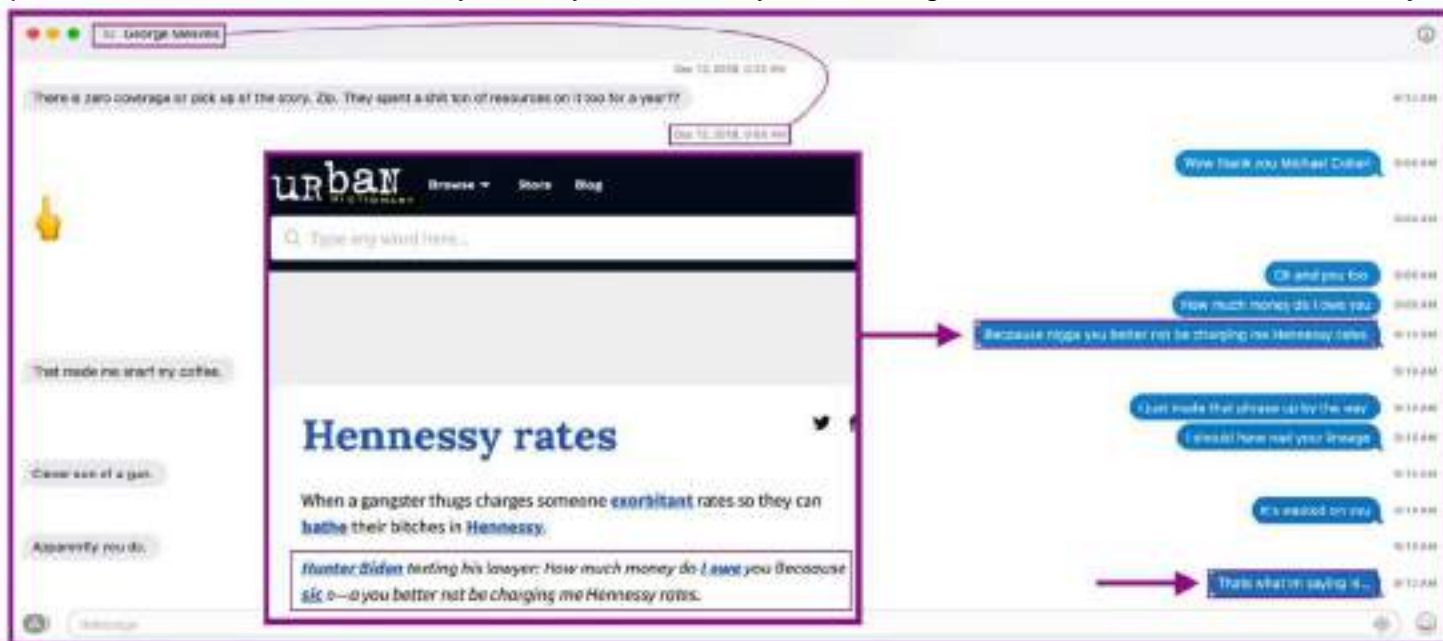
To: George Mesires

Dec 12, 2018, 3:33 AM

There is zero coverage or pick up of the story. Zip. They spent a shit ton of resources on it too for a year??

Dec 12, 2018, 9:04 AM

Wow thank you Michael Cohen

Ok and you too

How much money do I owe you

Because nigga you better not be charging me Hennessy rates

That made me snort my coffee.

I just made that phrase up by the way

I should have said your lineage

Clever son of a gun.

It's wasted on you

Apparently you do.

Thats what im saying lil...

urban dictionary Browse Store Blog

Type any word here...

Hennessy rates

When a gangster thugs charges someone exorbitant rates so they can bathe their bitches in Hennessy.

Hunter Biden texting his lawyer: How much money do I owe you Becaause sic n—a you better not be charging me Hennessy rates.

iMessage